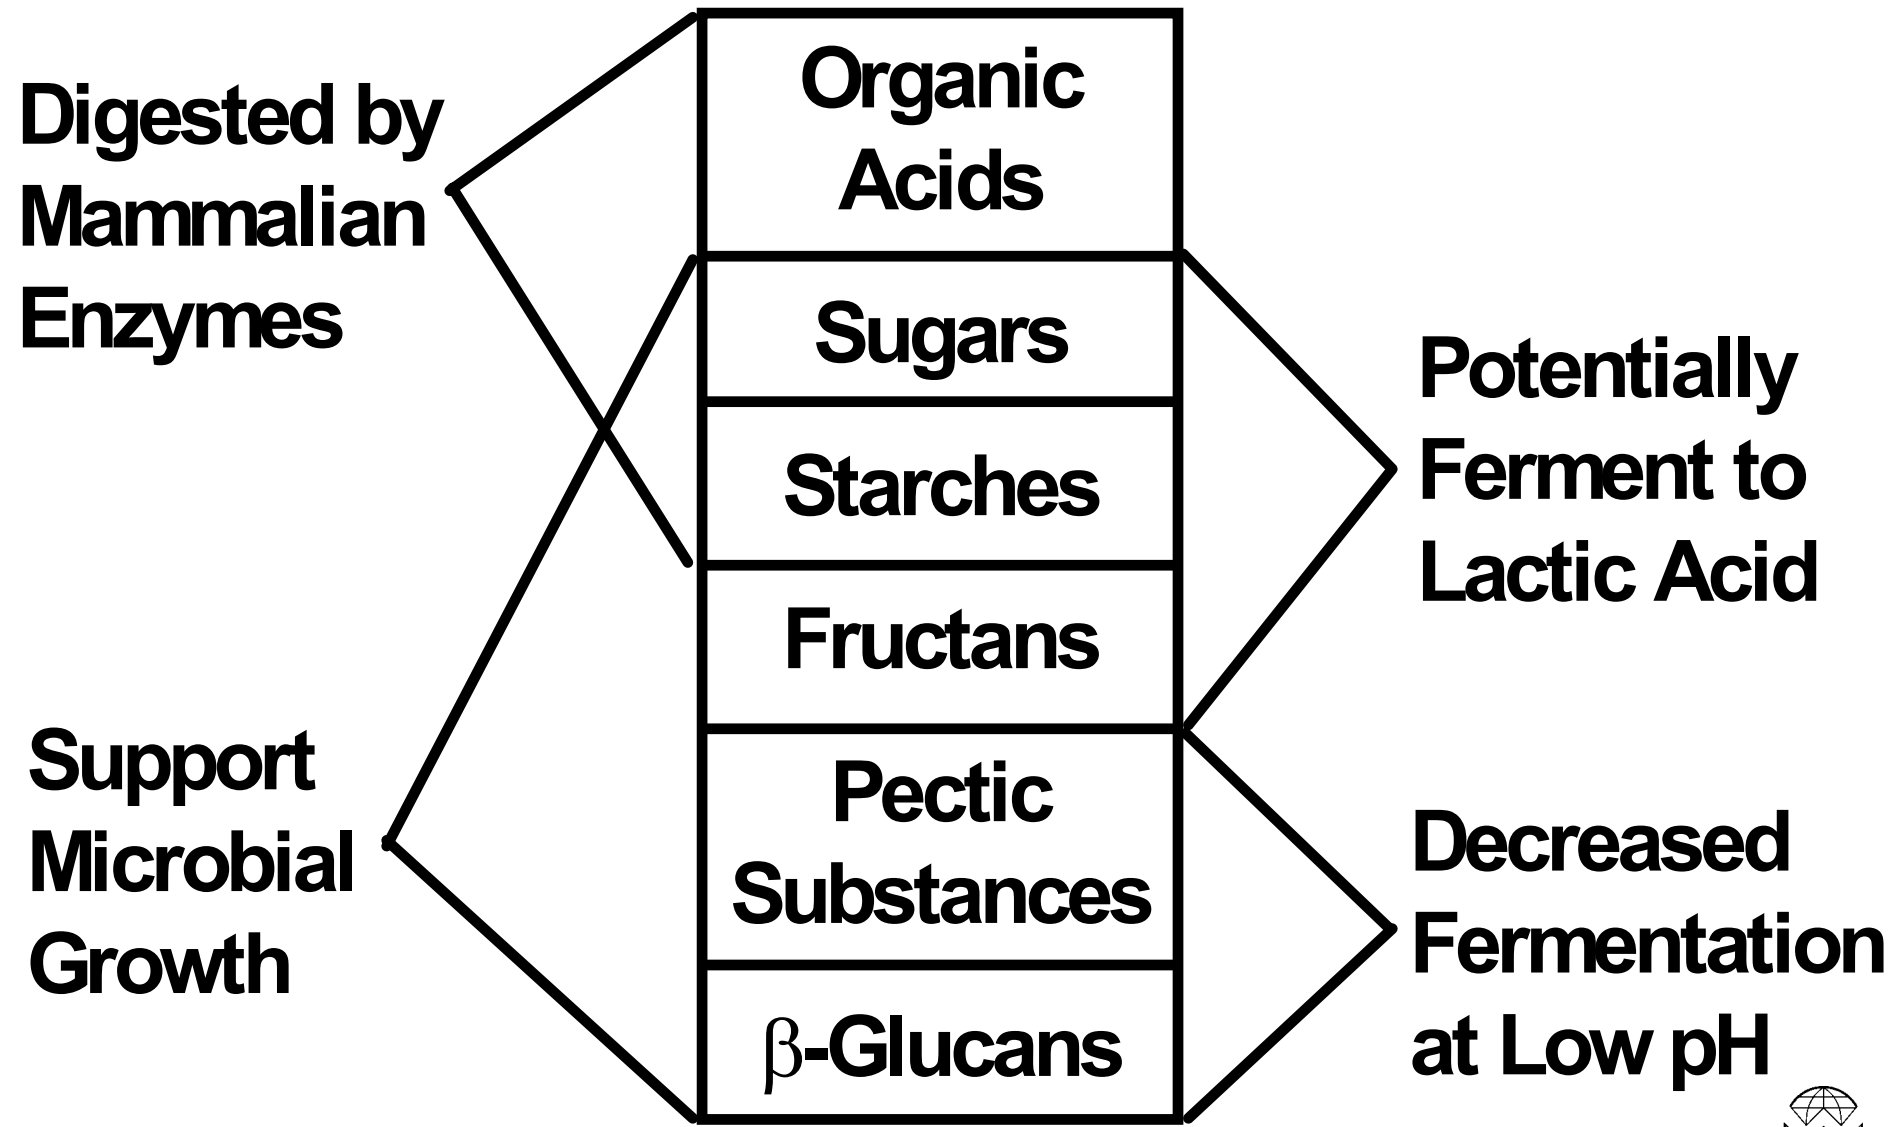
Digested by Mammalian Enzymes

Organic Acids

Sugars

Starches

Fructans

Pectic Substances

$\beta$-Glucans

Potentially Ferment to Lactic Acid

Support Microbial Growth

Decreased Fermentation at Low pH